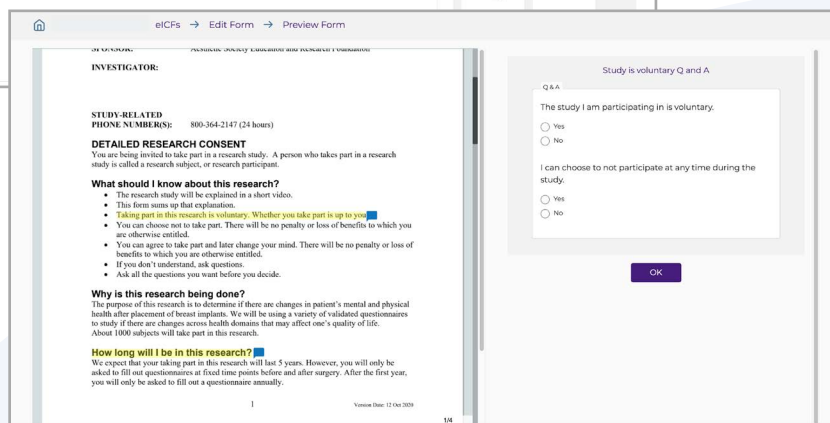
eICFs → Edit Form → Preview Form

SPONSOR: Aesthetic Society Education and Research Foundation

INVESTIGATOR:

STUDY-RELATED PHONE NUMBER(S): 800-364-2147 (24 hours)

DETAILED RESEARCH CONSENT
You are being invited to take part in a research study. A person who takes part in a research study is called a research subject, or research participant.

What should I know about this research?
• The research study will be explained in a short video.
• This form sums up that explanation.
• Taking part in this research is voluntary. Whether you take part is up to you.
• You can choose not to take part. There will be no penalty or loss of benefits to which you are otherwise entitled.
• You can agree to take part and later change your mind. There will be no penalty or loss of benefits to which you are otherwise entitled.
• If you don't understand, ask questions.
• Ask all the questions you want before you decide.

Why is this research being done?
The purpose of this research is to determine if there are changes in patient's mental and physical health after placement of breast implants. We will be using a variety of validated questionnaires to study if there are changes across health domains that may affect one's quality of life. About 1000 subjects will take part in this research.

How long will I be in this research?
We expect that your taking part in this research will last 5 years. However, you will only be asked to fill out questionnaires at fixed time points before and after surgery. After the first year, you will only be asked to fill out a questionnaire annually.

1 Version Date: 12 Oct 2020

1/4

Study is voluntary Q and A

Q & A

The study I am participating in is voluntary.
Yes
No

I can choose to not participate at any time during the study.
Yes
No

OK